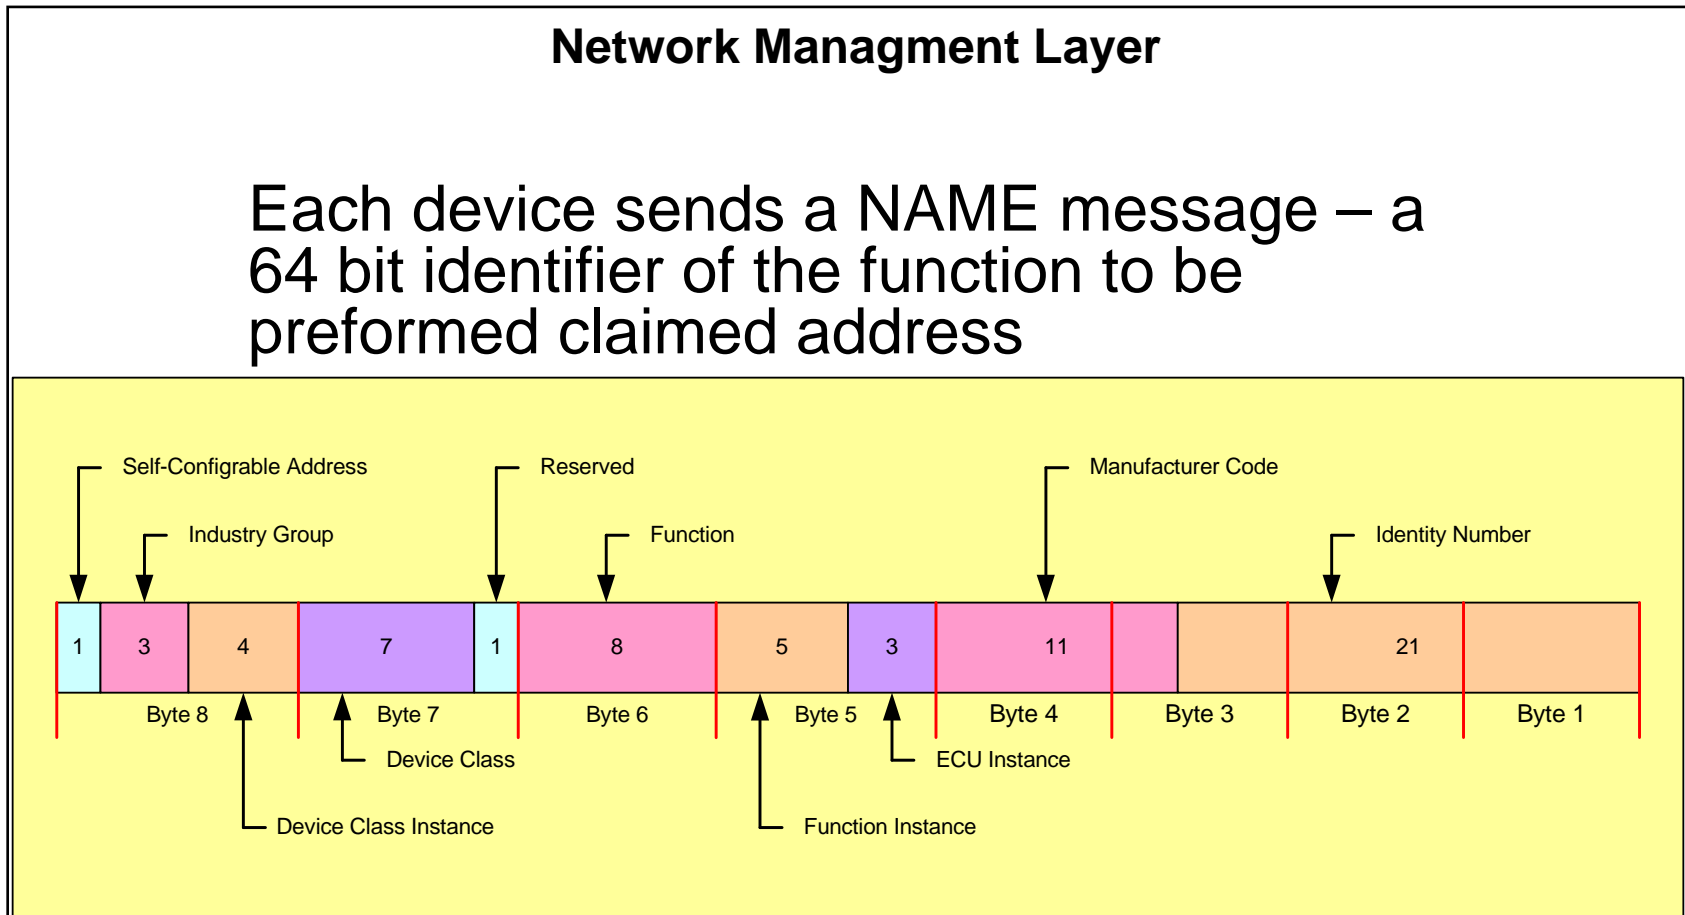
Network Managment Layer

Each device sends a NAME message – a 64 bit identifier of the function to be preformed claimed address

Self-Configrable Address

Reserved

Manufacturer Code

Industry Group

Function

Identity Number

| 1 | 3 | 4 | 7 | 1 | 8 | 5 | 3 | 11 | | | 21 | |
|---|---|---|---|---|---|---|---|---|---|---|---|---|

Byte 8 Byte 7 Byte 6 Byte 5 Byte 4 Byte 3 Byte 2 Byte 1

Device Class

ECU Instance

Device Class Instance

Function Instance